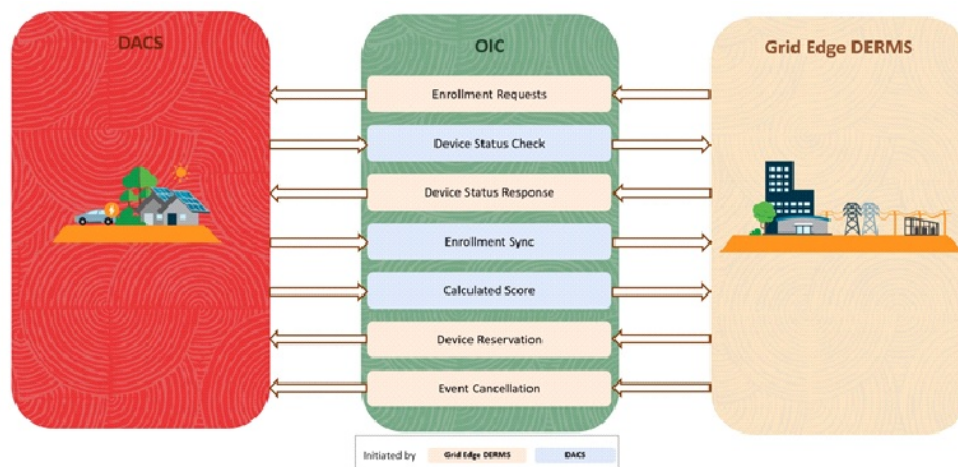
DACS

OIC

Grid Edge DERMS

Enrollment Requests

Device Status Check

Device Status Response

Enrollment Sync

Calculated Score

Device Reservation

Event Cancellation

Initiated by | Grid Edge DERMS | DACS